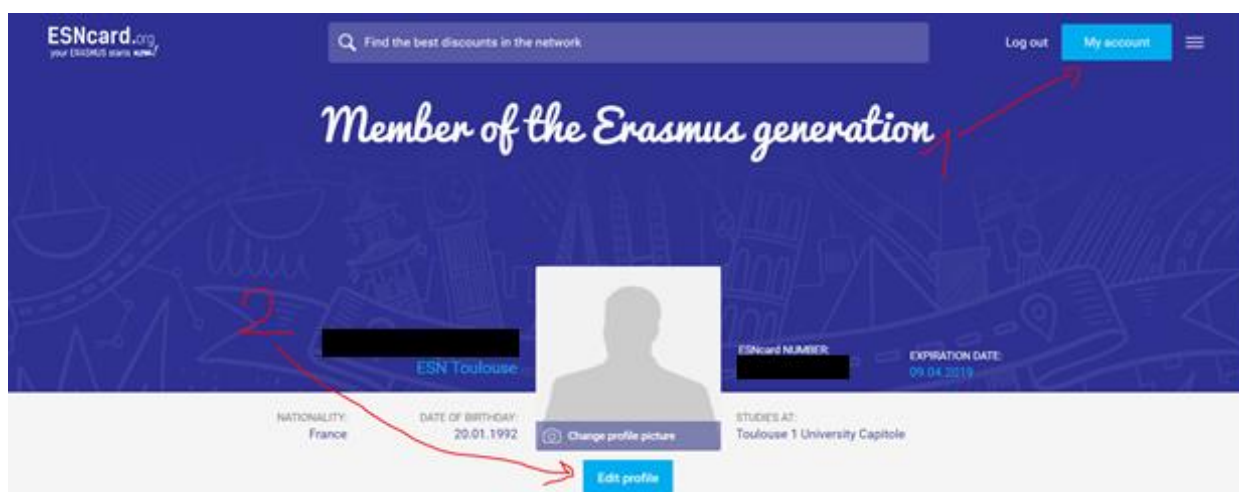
ESNcard.org
your ERASMUS starts NOW!

Find the best discounts in the network

Log out

My account

Member of the Erasmus generation

1

2

ESN Toulouse

ESNcard NUMBER:

EXPIRATION DATE:
09.04.2019

NATIONALITY:
France

DATE OF BIRTHDAY:
20.01.1992

Change profile picture

STUDIES AT:
Toulouse 1 University Capitole

Edit profile